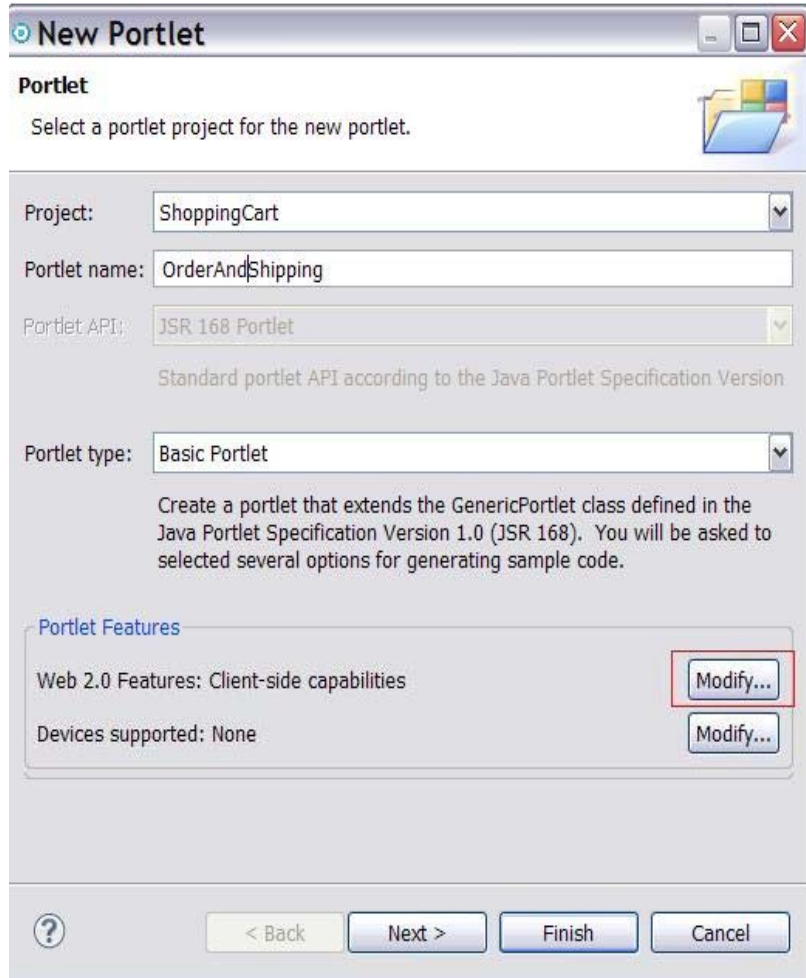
New Portlet

Portlet

Select a portlet project for the new portlet.

Project: ShoppingCart

Portlet name: OrderAndShipping

Portlet API: JSR 168 Portlet

Standard portlet API according to the Java Portlet Specification Version

Portlet type: Basic Portlet

Create a portlet that extends the GenericPortlet class defined in the Java Portlet Specification Version 1.0 (JSR 168). You will be asked to selected several options for generating sample code.

Portlet Features

Web 2.0 Features: Client-side capabilities Modify...

Devices supported: None Modify...

?

< Back Next > Finish Cancel